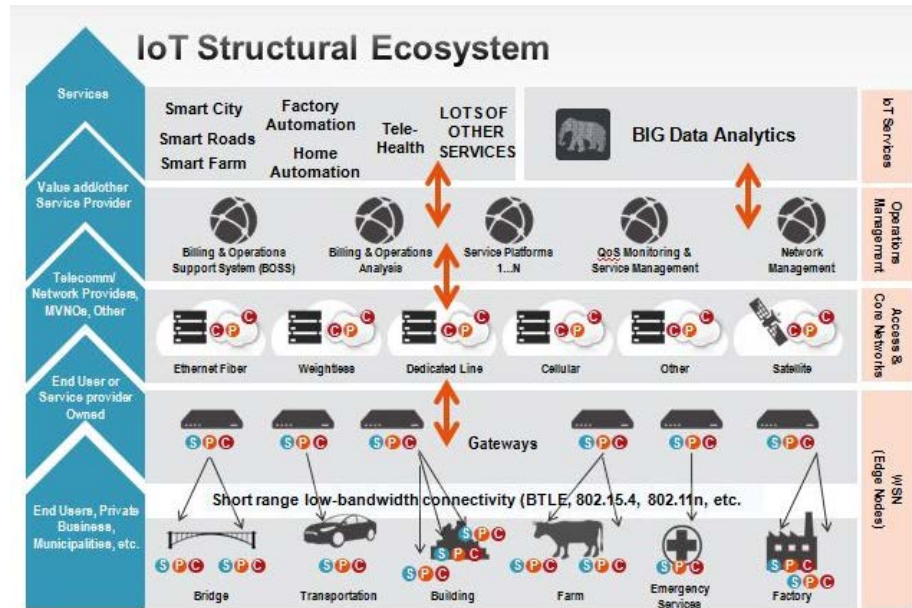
IoT Structural Ecosystem

Services

Value add/other Service Provider

Telecomm/ Network Providers, MVNOs, Other

End User or Service provider Owned

End Users, Private Business, Municipalities, etc.

Smart City
Smart Roads
Smart Farm

Factory Automation

Home Automation

Tele-Health

LOTS OF OTHER SERVICES

BIG Data Analytics

IoT Services

Billing & Operations Support System (BOSS)

Billing & Operations Analysis

Service Platform 1...N

QoS Monitoring & Service Management

Network Management

Operations Management

C P C

Ethernet Fiber

Weightless

Dedicated Line

Cellular

Other

Satellite

Access & Core Networks

S P C

Gateways

Short range low-bandwidth connectivity (BTLE, 802.15.4, 802.11n, etc.

WSN (Edge Nodes)

Bridge

Transportation

Building

Farm

Emergency Services

Factory